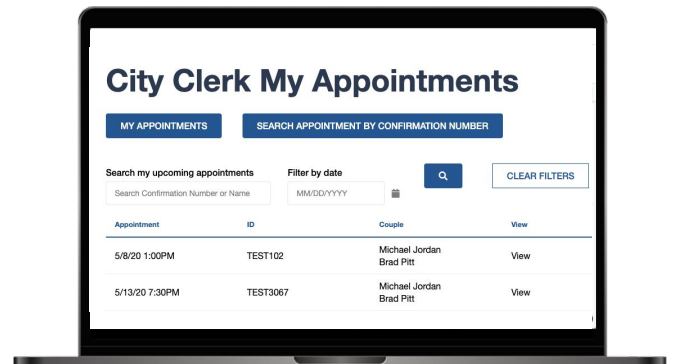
City Clerk My Appointments

MY APPOINTMENTS

SEARCH APPOINTMENT BY CONFIRMATION NUMBER

Search my upcoming appointments

Search Confirmation Number or Name

Filter by date

MM/DD/YYYY

CLEAR FILTERS

| Appointment | ID | Couple | View |
|---|---|---|---|
| 5/8/20 1:00PM | TEST102 | Michael Jordan Brad Pitt | View |
| 5/13/20 7:30PM | TEST3067 | Michael Jordan Brad Pitt | View |